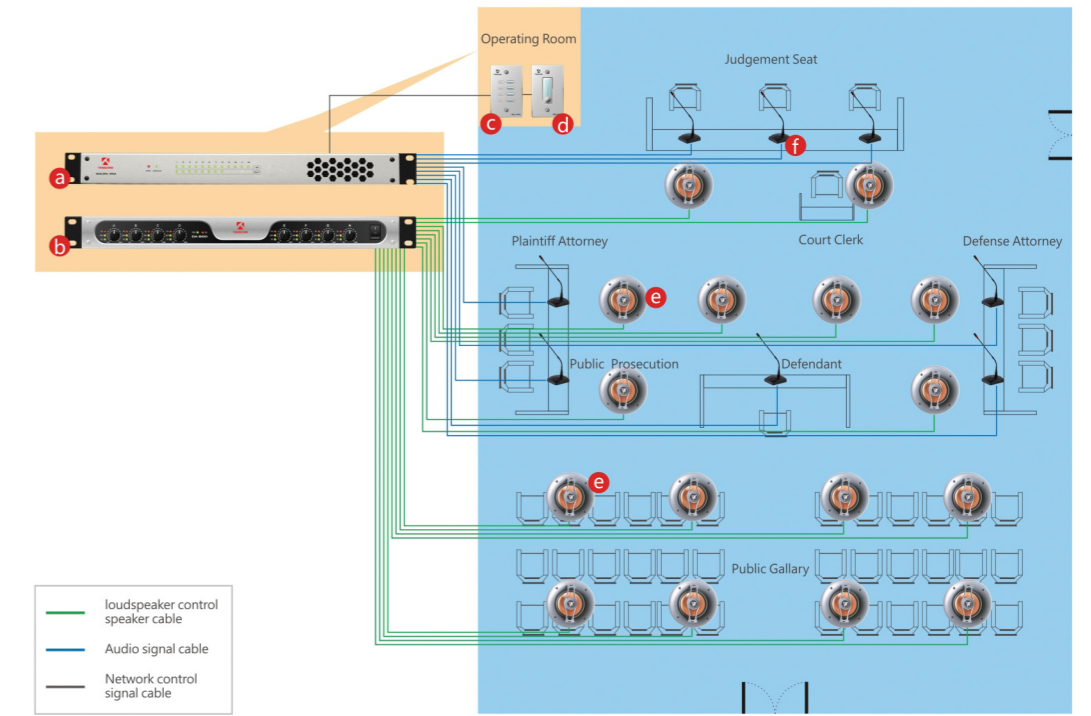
Operating Room

c d

Judgement Seat

f

a

b

Plaintiff Attorney

Court Clerk

Defense Attorney

e

Public Prosecution

Defendant

e

Public Gallery

loudspeaker control speaker cable

Audio signal cable

Network control signal cable